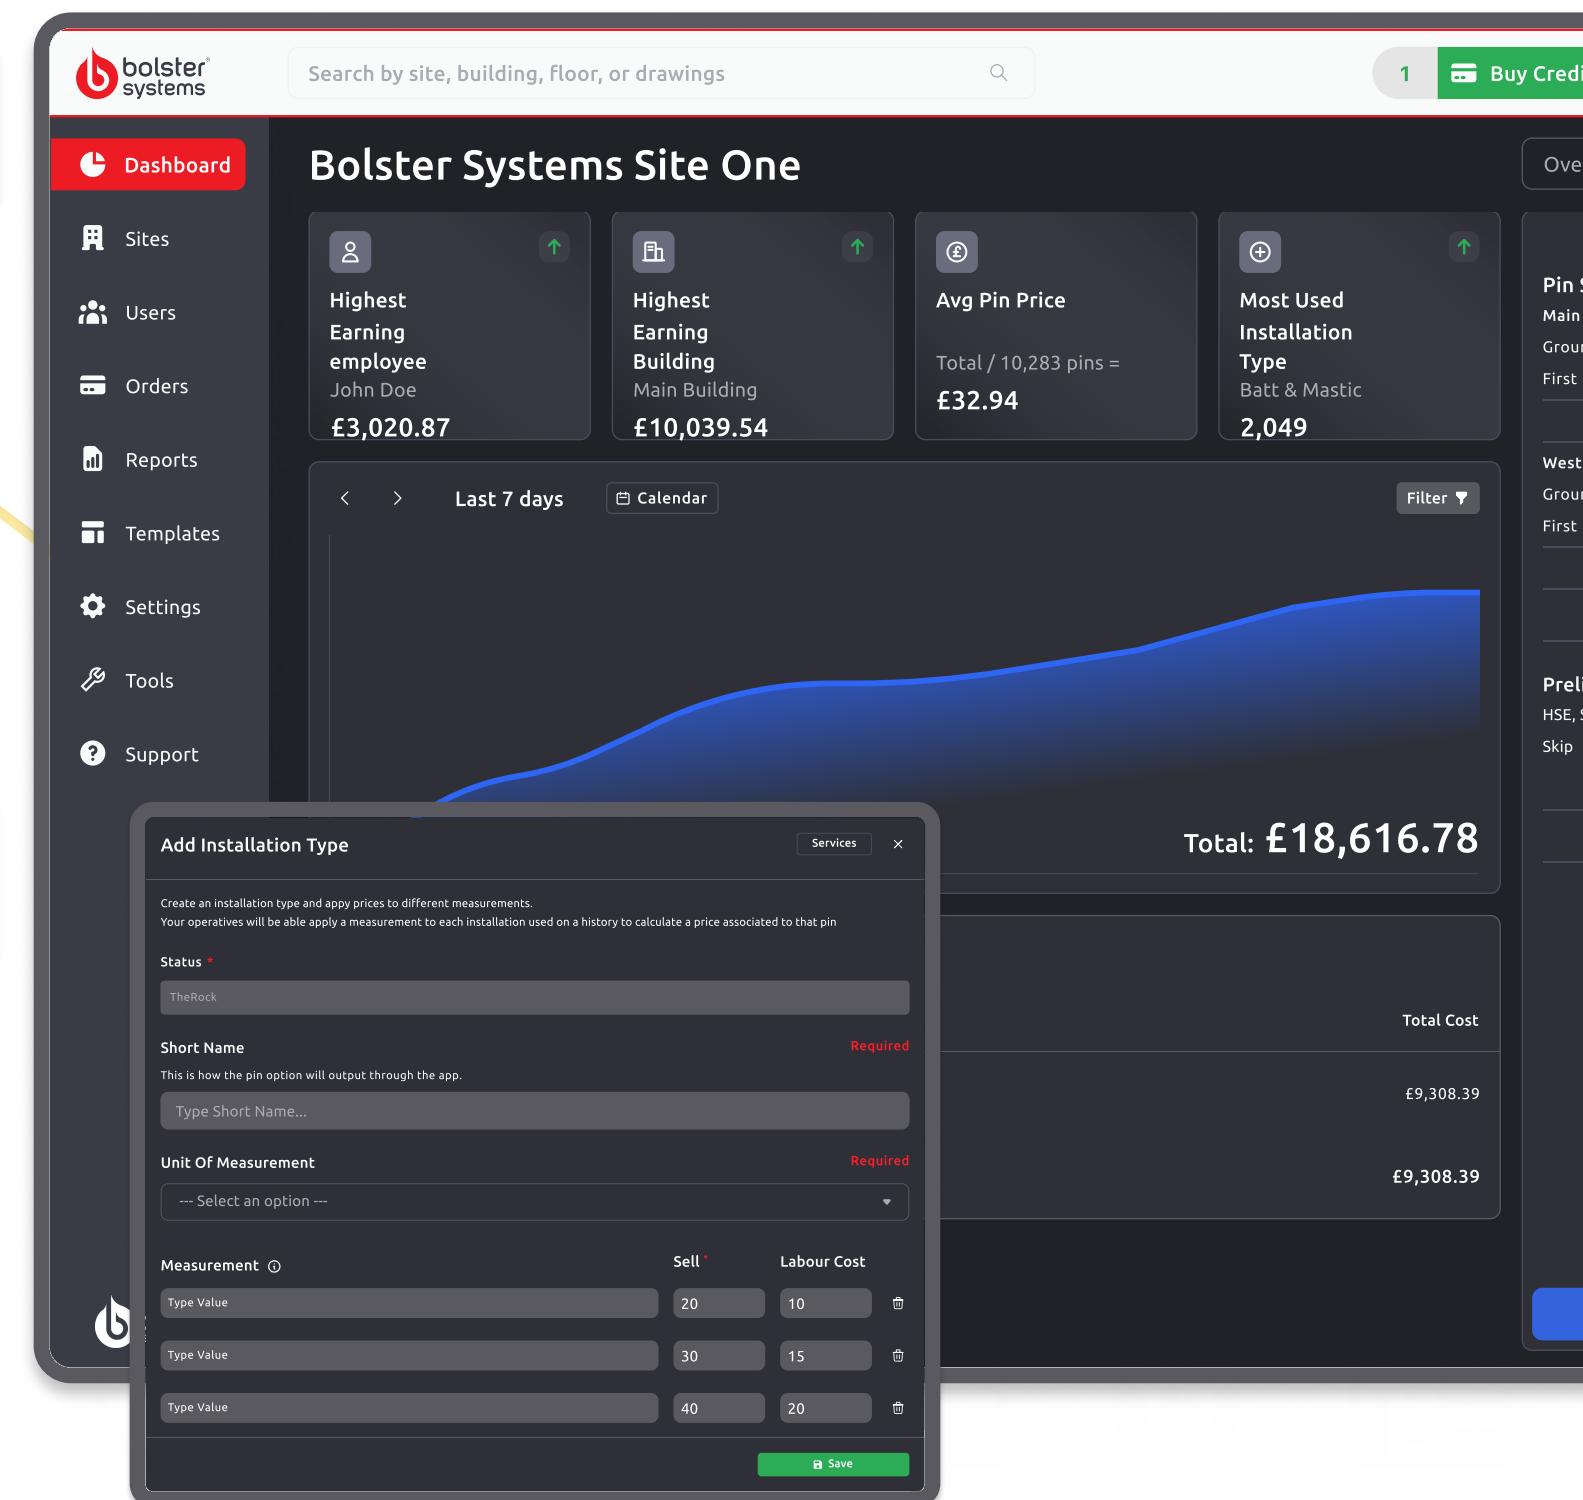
bolster systems

Search by site, building, floor, or drawings

1

Buy Credi

Dashboard

Sites

Users

Orders

Reports

Templates

Settings

Tools

Support

Bolster Systems Site One

Ove

Highest Earning employee
John Doe
£3,020.87

Highest Earning Building
Main Building
£10,039.54

Avg Pin Price
Total / 10,283 pins =
£32.94

Most Used Installation Type
Batt & Mastic
2,049

Pin
Main
Grou
First

West
Grou
First

Preli
HSE,
Skip

Last 7 days

Calendar

Filter

Total: £18,616.78

Total Cost

£9,308.39

£9,308.39

Add Installation Type

Services

×

Create an installation type and appy prices to different measurements.
Your operatives will be able apply a measurement to each installation used on a history to calculate a price associated to that pin

Status *

TheRock

Short Name

Required

This is how the pin option will output through the app.

Type Short Name...

Unit Of Measurement

Required

--- Select an option ---

Measurement

Sell *

Labour Cost

| Type Value | 20 | 10 |
|---|---|---|
| Type Value | 30 | 15 |
| Type Value | 40 | 20 |

Save